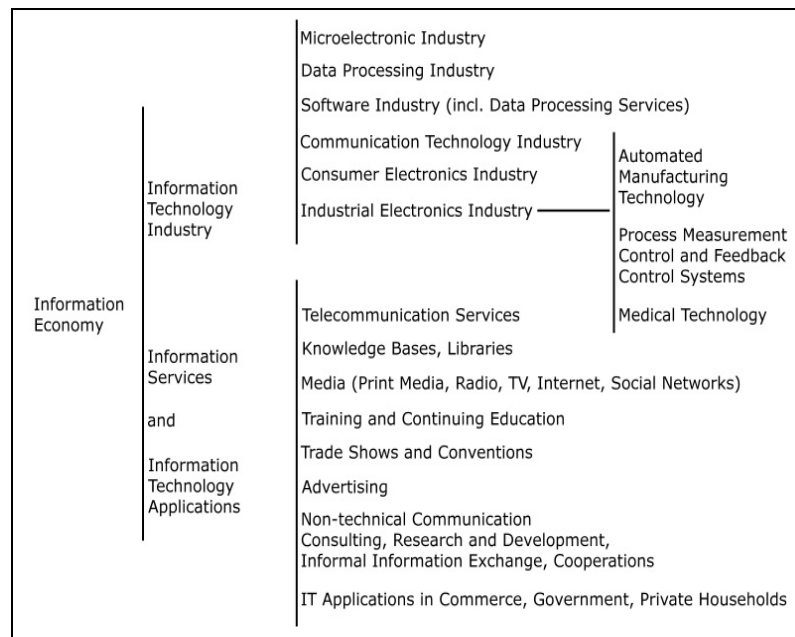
Information Economy

Information Technology Industry

Microelectronic Industry

Data Processing Industry

Software Industry (incl. Data Processing Services)

Communication Technology Industry

Consumer Electronics Industry

Industrial Electronics Industry

Automated Manufacturing Technology

Process Measurement Control and Feedback Control Systems

Medical Technology

Information Services

and

Information Technology Applications

Telecommunication Services

Knowledge Bases, Libraries

Media (Print Media, Radio, TV, Internet, Social Networks)

Training and Continuing Education

Trade Shows and Conventions

Advertising

Non-technical Communication
Consulting, Research and Development,
Informal Information Exchange, Cooperations

IT Applications in Commerce, Government, Private Households